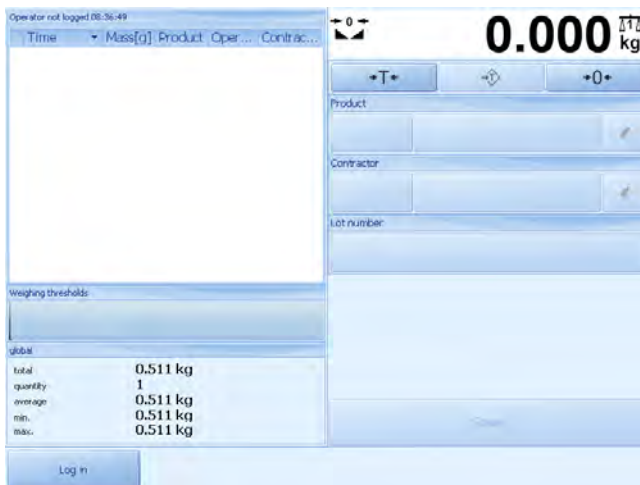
Operator not logged 08:36:49

| Time | Mass[g] | Product | Oper... | Contrac... |
|---|---|---|---|---|

Weighing thresholds

global

total 0.511 kg
quantity 1
average 0.511 kg
min. 0.511 kg
max. 0.511 kg

Log in

→0← 0.000 kg

→T← →0←

Product

Contractor

Lot number

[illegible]